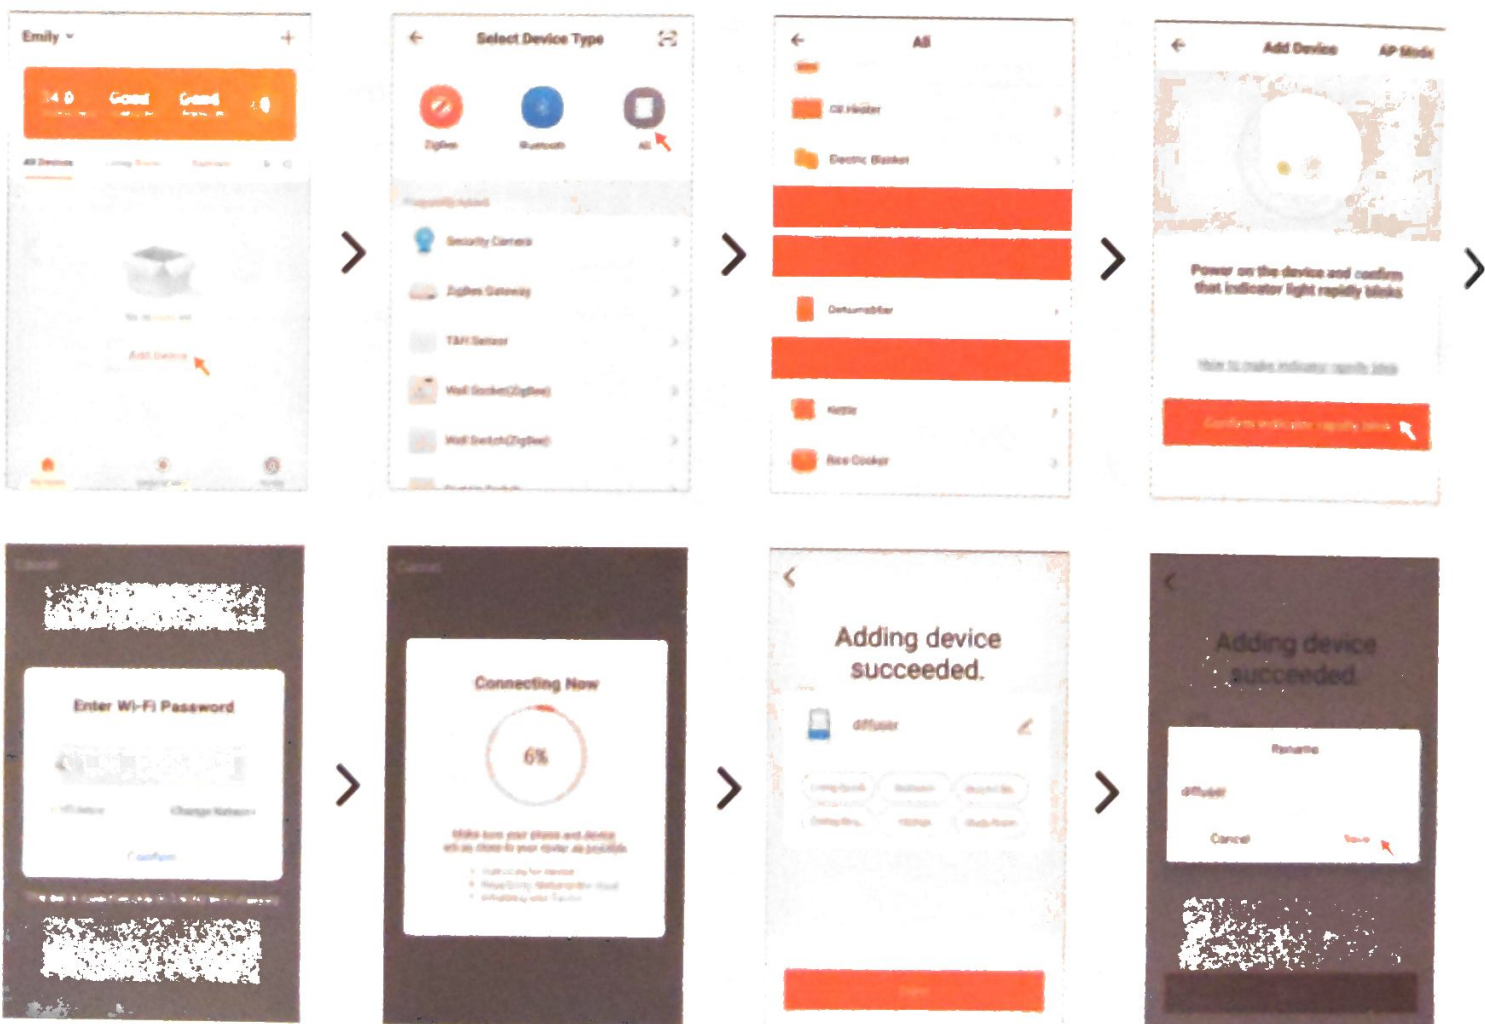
Emily

34.0 Good Good

All Devices

Add Device

Select Device Type

Zigbee Bluetooth All

Security Camera

Zigbee Gateway

T&H Sensor

Wall Socket(ZigBee)

Wall Switch(ZigBee)

All

Oil Heater

Electric Blanket

Dehumidifier

Kettle

Rice Cooker

Add Device AP Mode

Power on the device and confirm that indicator light rapidly blinks

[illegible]

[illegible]

Cancel

Enter Wi-Fi Password

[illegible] Change Network

Confirm

Cancel

Connecting Now

6%

Make sure your phone and device are as close to your router as possible

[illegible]

Adding device succeeded.

diffuser

Done

Adding device succeeded

Rename

diffuser

Cancel Save